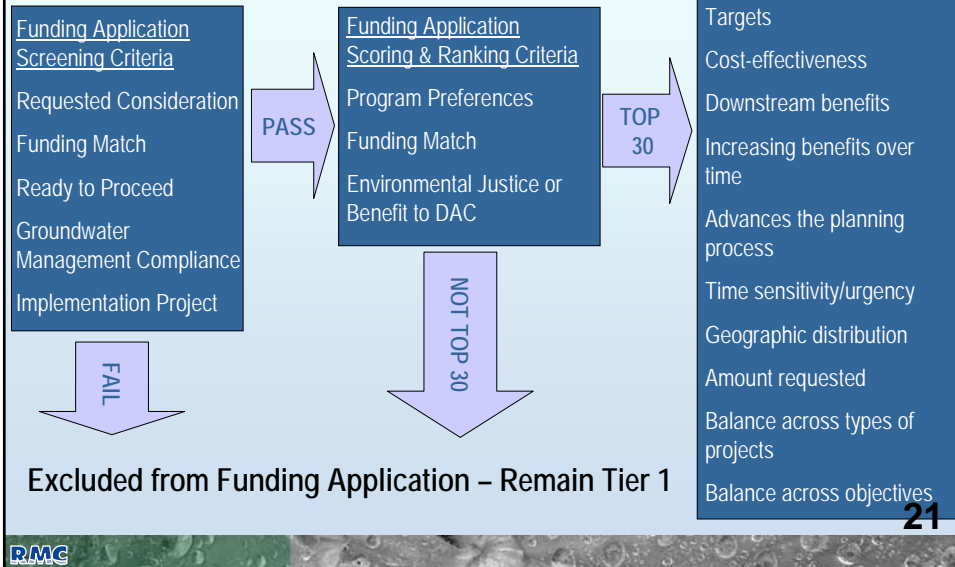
Funding Application Screening Criteria

Requested Consideration

Funding Match

Ready to Proceed

Groundwater Management Compliance

Implementation Project

PASS

Funding Application Scoring & Ranking Criteria

Program Preferences

Funding Match

Environmental Justice or Benefit to DAC

TOP 30

Targets

Cost-effectiveness

Downstream benefits

Increasing benefits over time

Advances the planning process

Time sensitivity/urgency

Geographic distribution

Amount requested

Balance across types of projects

Balance across objectives

FAIL

NOT TOP 30

Excluded from Funding Application – Remain Tier 1

21

RMC